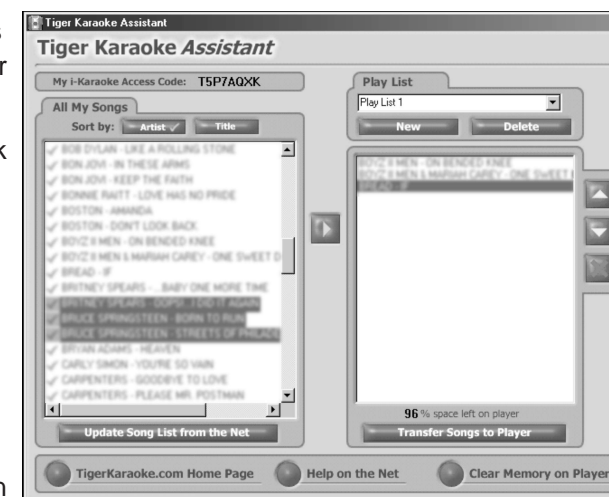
Tiger Karaoke Assistant

Tiger Karaoke Assistant

My i-Karaoke Access Code: T5P7AQXK

All My Songs

Sort by: Artist ✓ Title

✓ BOB DYLAN - LIKE A ROLLING STONE
✓ BON JOVI - IN THESE ARMS
✓ BON JOVI - KEEP THE FAITH
✓ BONNIE RAITT - LOVE HAS NO PRIDE
✓ BOSTON - AMANDA
✓ BOSTON - DON'T LOOK BACK
✓ BOYZ II MEN - ON BENDED KNEE
✓ BOYZ II MEN & MARIAH CAREY - ONE SWEET D
✓ BREAD - IF
✓ BRITNEY SPEARS - ...BABY ONE MORE TIME
✓ BRITNEY SPEARS - OOPS!...I DID IT AGAIN
✓ BRUCE SPRINGSTEEN - BORN TO RUN
✓ BRUCE SPRINGSTEEN - STREETS OF PHILADE
✓ BRYAN ADAMS - HEAVEN
✓ CARLY SIMON - YOU'RE SO VAIN
✓ CARPENTERS - GOODBYE TO LOVE
✓ CARPENTERS - PLEASE MR. POSTMAN

Update Song List from the Net

Play List

Play List 1

New Delete

BOYZ II MEN - ON BENDED KNEE
BOYZ II MEN & MARIAH CAREY - ONE SWEET D
BREAD - IF

96 % space left on player

Transfer Songs to Player

TigerKaraoke.com Home Page Help on the Net Clear Memory on Player